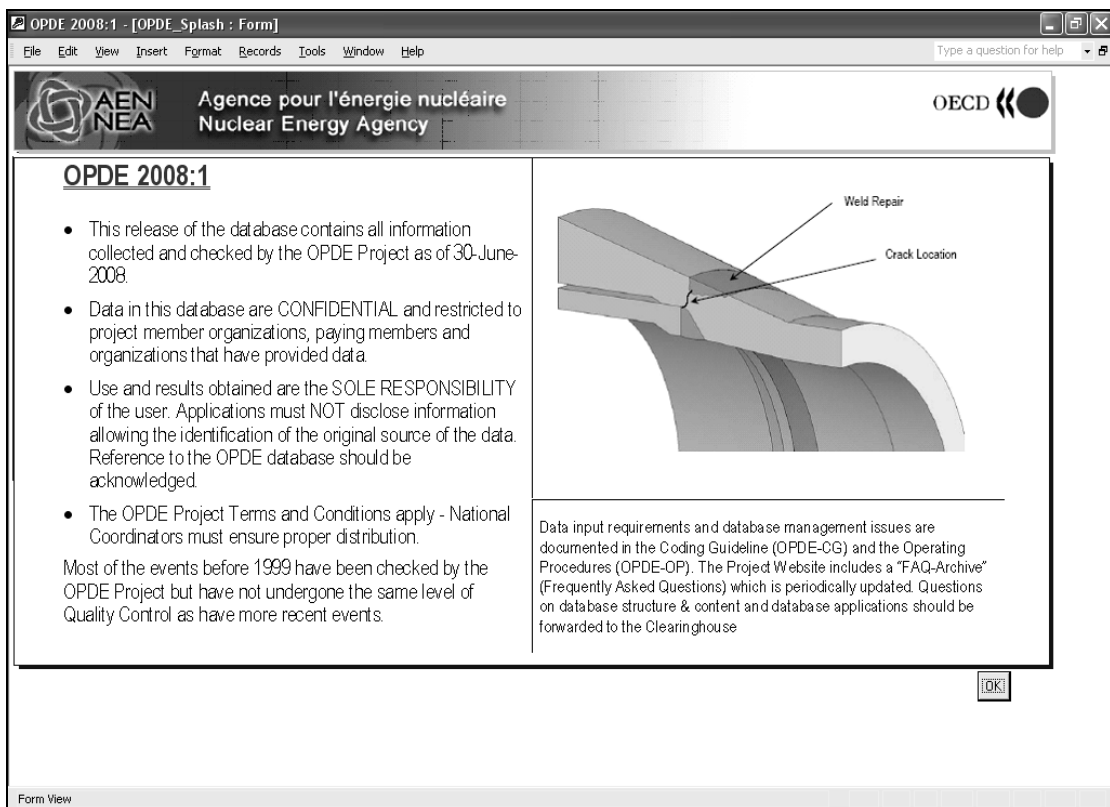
OPDE 2008:1 - [OPDE_Splash : Form]

File Edit View Insert Format Records Tools Window Help

Type a question for help

AEN NEA

Agence pour l'énergie nucléaire
Nuclear Energy Agency

OECD

OPDE 2008:1

- This release of the database contains all information collected and checked by the OPDE Project as of 30-June-2008.
- Data in this database are CONFIDENTIAL and restricted to project member organizations, paying members and organizations that have provided data.
- Use and results obtained are the SOLE RESPONSIBILITY of the user. Applications must NOT disclose information allowing the identification of the original source of the data. Reference to the OPDE database should be acknowledged.
- The OPDE Project Terms and Conditions apply - National Coordinators must ensure proper distribution.

Most of the events before 1999 have been checked by the OPDE Project but have not undergone the same level of Quality Control as have more recent events.

Weld Repair

Crack Location

Data input requirements and database management issues are documented in the Coding Guideline (OPDE-CG) and the Operating Procedures (OPDE-OP). The Project Website includes a "FAQ-Archive" (Frequently Asked Questions) which is periodically updated. Questions on database structure & content and database applications should be forwarded to the Clearinghouse

OK

Form View